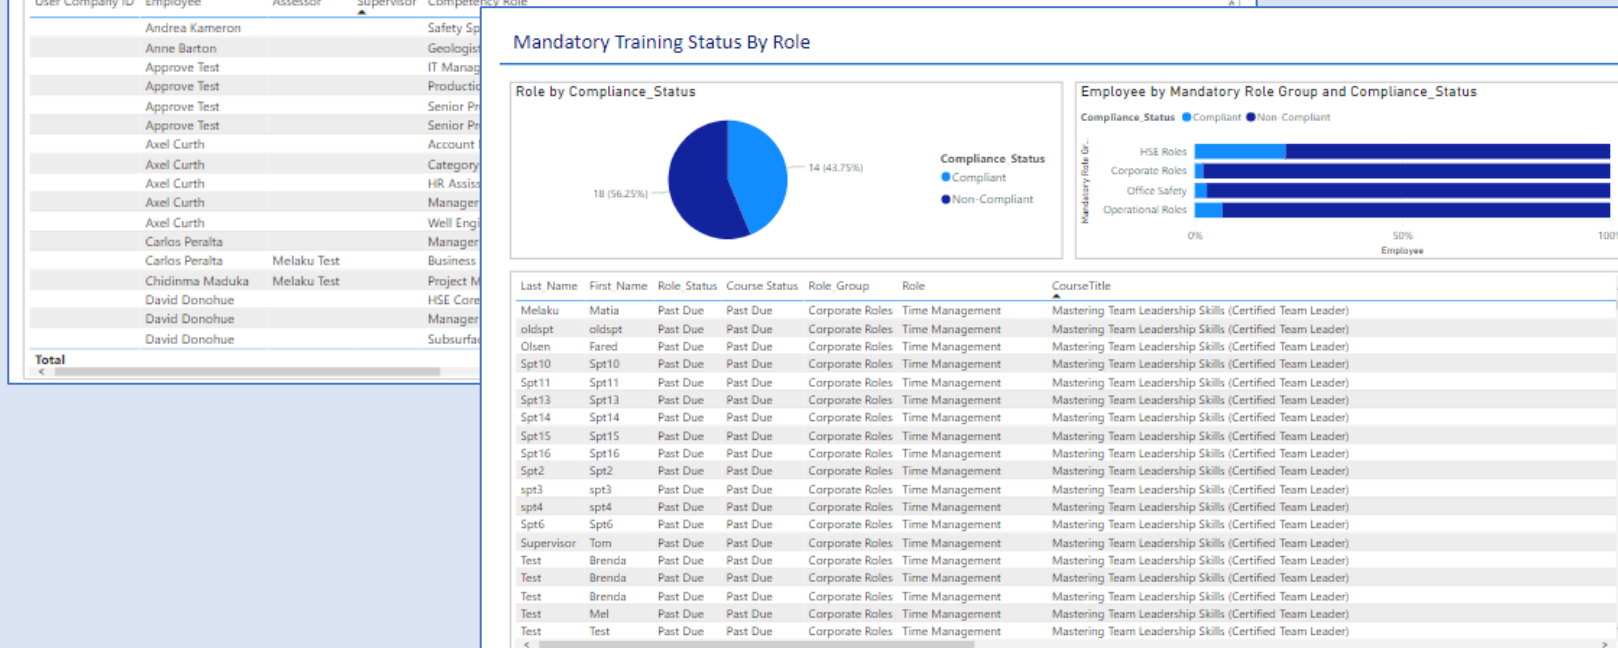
| User Company ID | Employee | Assessor | Supervisor | Competency Role |
|---|---|---|---|---|
| | Andrea Kameron | | | Safety Sp |
| | Anne Barton | | | Geologist |
| | Approve Test | | | IT Manag |
| | Approve Test | | | Productic |
| | Approve Test | | | Senior Pr |
| | Approve Test | | | Senior Pr |
| | Axel Curth | | | Account |
| | Axel Curth | | | Category |
| | Axel Curth | | | HR Assis |
| | Axel Curth | | | Manager |
| | Axel Curth | | | Well Engi |
| | Carlos Peralta | | | Manager |
| | Carlos Peralta | Melaku Test | | Business |
| | Chidinma Maduka | Melaku Test | | Project M |
| | David Donohue | | | HSE Core |
| | David Donohue | | | Manager |
| | David Donohue | | | Subsurfa |
| Total | | | | |

Mandatory Training Status By Role

Role by Compliance_Status

14 (43.75%)
18 (56.25%)

Compliance_Status
Compliant
Non-Compliant

Employee by Mandatory Role Group and Compliance_Status

Compliance_Status Compliant Non-Compliant

Mandatory Role Gr...
HSE Roles
Corporate Roles
Office Safety
Operational Roles

0% 50% 100
Employee

| Last_Name | First_Name | Role_Status | Course Status | Role_Group | Role | CourseTitle |
|---|---|---|---|---|---|---|
| Melaku | Matia | Past Due | Past Due | Corporate Roles | Time Management | Mastering Team Leadership Skills (Certified Team Leader) |
| oldspt | oldspt | Past Due | Past Due | Corporate Roles | Time Management | Mastering Team Leadership Skills (Certified Team Leader) |
| Olsen | Fared | Past Due | Past Due | Corporate Roles | Time Management | Mastering Team Leadership Skills (Certified Team Leader) |
| Spt10 | Spt10 | Past Due | Past Due | Corporate Roles | Time Management | Mastering Team Leadership Skills (Certified Team Leader) |
| Spt11 | Spt11 | Past Due | Past Due | Corporate Roles | Time Management | Mastering Team Leadership Skills (Certified Team Leader) |
| Spt13 | Spt13 | Past Due | Past Due | Corporate Roles | Time Management | Mastering Team Leadership Skills (Certified Team Leader) |
| Spt14 | Spt14 | Past Due | Past Due | Corporate Roles | Time Management | Mastering Team Leadership Skills (Certified Team Leader) |
| Spt15 | Spt15 | Past Due | Past Due | Corporate Roles | Time Management | Mastering Team Leadership Skills (Certified Team Leader) |
| Spt16 | Spt16 | Past Due | Past Due | Corporate Roles | Time Management | Mastering Team Leadership Skills (Certified Team Leader) |
| Spt2 | Spt2 | Past Due | Past Due | Corporate Roles | Time Management | Mastering Team Leadership Skills (Certified Team Leader) |
| spt3 | spt3 | Past Due | Past Due | Corporate Roles | Time Management | Mastering Team Leadership Skills (Certified Team Leader) |
| spt4 | spt4 | Past Due | Past Due | Corporate Roles | Time Management | Mastering Team Leadership Skills (Certified Team Leader) |
| Spt6 | Spt6 | Past Due | Past Due | Corporate Roles | Time Management | Mastering Team Leadership Skills (Certified Team Leader) |
| Supervisor | Tom | Past Due | Past Due | Corporate Roles | Time Management | Mastering Team Leadership Skills (Certified Team Leader) |
| Test | Brenda | Past Due | Past Due | Corporate Roles | Time Management | Mastering Team Leadership Skills (Certified Team Leader) |
| Test | Brenda | Past Due | Past Due | Corporate Roles | Time Management | Mastering Team Leadership Skills (Certified Team Leader) |
| Test | Brenda | Past Due | Past Due | Corporate Roles | Time Management | Mastering Team Leadership Skills (Certified Team Leader) |
| Test | Mel | Past Due | Past Due | Corporate Roles | Time Management | Mastering Team Leadership Skills (Certified Team Leader) |
| Test | Test | Past Due | Past Due | Corporate Roles | Time Management | Mastering Team Leadership Skills (Certified Team Leader) |